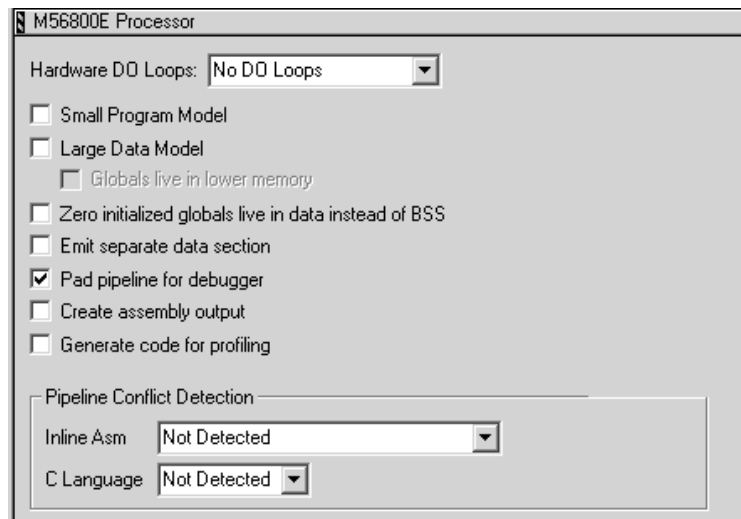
M56800E Processor

Hardware DO Loops: No DO Loops

Small Program Model

Large Data Model

Globals live in lower memory

Zero initialized globals live in data instead of BSS

Emit separate data section

Pad pipeline for debugger

Create assembly output

Generate code for profiling

Pipeline Conflict Detection

Inline Asm Not Detected

C Language Not Detected